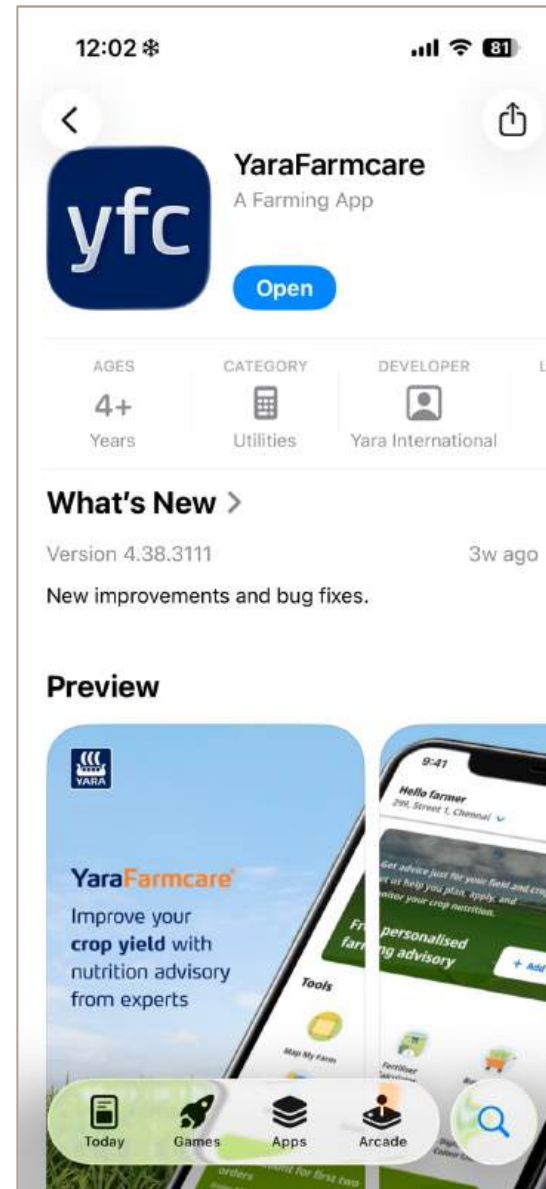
12:02

81

yfc

YaraFarmcare

A Farming App

Open

AGES
4+
Years

CATEGORY
Utilities

DEVELOPER
Yara International

What's New >

Version 4.38.3111

3w ago

New improvements and bug fixes.

Preview

YARA

YaraFarmcare

Improve your crop yield with nutrition advisory from experts

Tools

Map My Farm

9:41

Hello farmer
299, Street 1, Chennai

Get advice just for your field and crop
let us help you plan, apply, and
monitor your crop nutrition.

personalised
farming advisory

+ Add

Fertiliser

Today

Games

Apps

Arcade